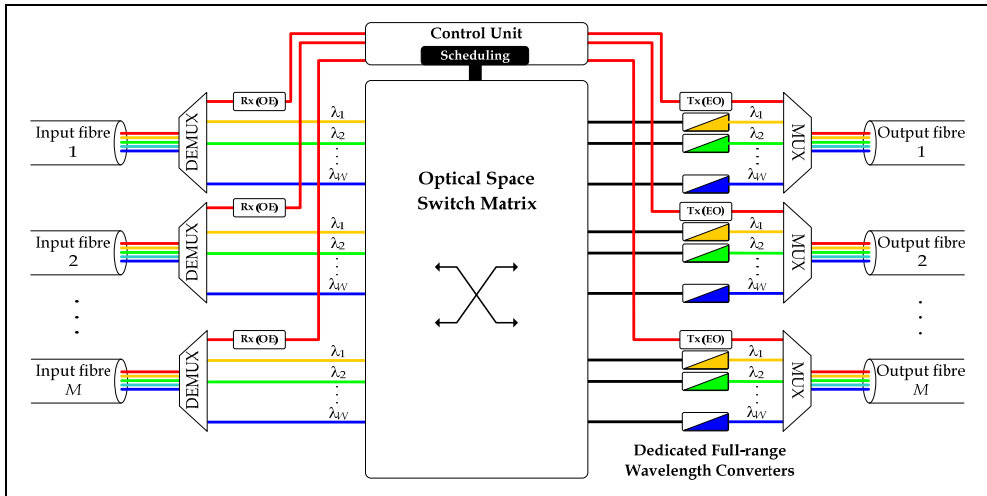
Control Unit

Scheduling

Rx (OE)

Input fibre 1

DEMUX

$\lambda_1$
$\lambda_2$
$\lambda_W$

Rx (OE)

Input fibre 2

DEMUX

$\lambda_1$
$\lambda_2$
$\lambda_W$

Rx (OE)

Input fibre $M$

DEMUX

$\lambda_1$
$\lambda_2$
$\lambda_W$

Optical Space Switch Matrix

Tx (EO)

$\lambda_1$
$\lambda_2$
$\lambda_W$

MUX

Output fibre 1

Tx (EO)

$\lambda_1$
$\lambda_2$
$\lambda_W$

MUX

Output fibre 2

Tx (EO)

$\lambda_1$
$\lambda_2$
$\lambda_W$

MUX

Output fibre $M$

Dedicated Full-range Wavelength Converters